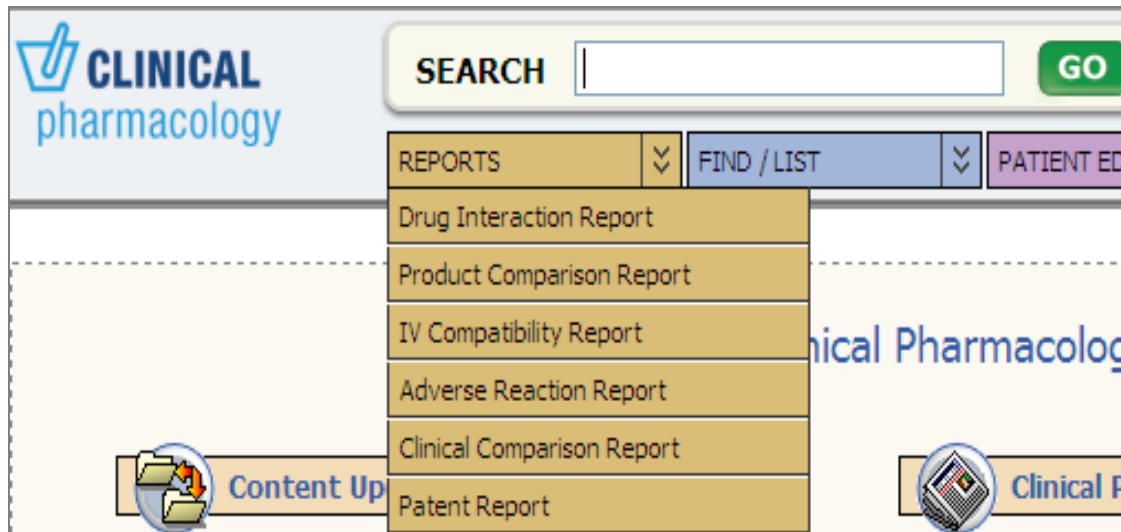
CLINICAL pharmacology

SEARCH

GO

REPORTS

FIND / LIST

PATIENT ED

Drug Interaction Report

Product Comparison Report

IV Compatibility Report

Adverse Reaction Report

Clinical Comparison Report

Patent Report

nical Pharmacolog

Content Up

Clinical P